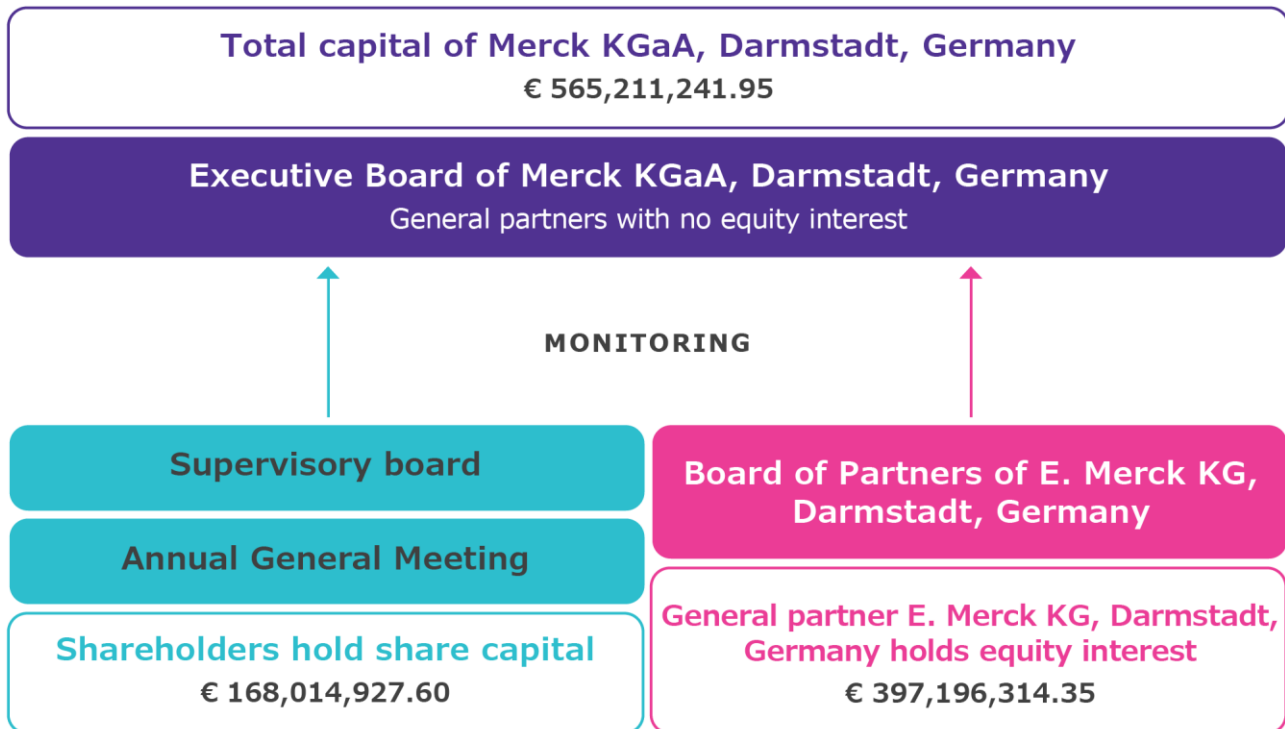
Total capital of Merck KGaA, Darmstadt, Germany
€ 565,211,241.95

Executive Board of Merck KGaA, Darmstadt, Germany
General partners with no equity interest

MONITORING

Supervisory board

Annual General Meeting

Shareholders hold share capital
€ 168,014,927.60

Board of Partners of E. Merck KG, Darmstadt, Germany

General partner E. Merck KG, Darmstadt, Germany holds equity interest
€ 397,196,314.35